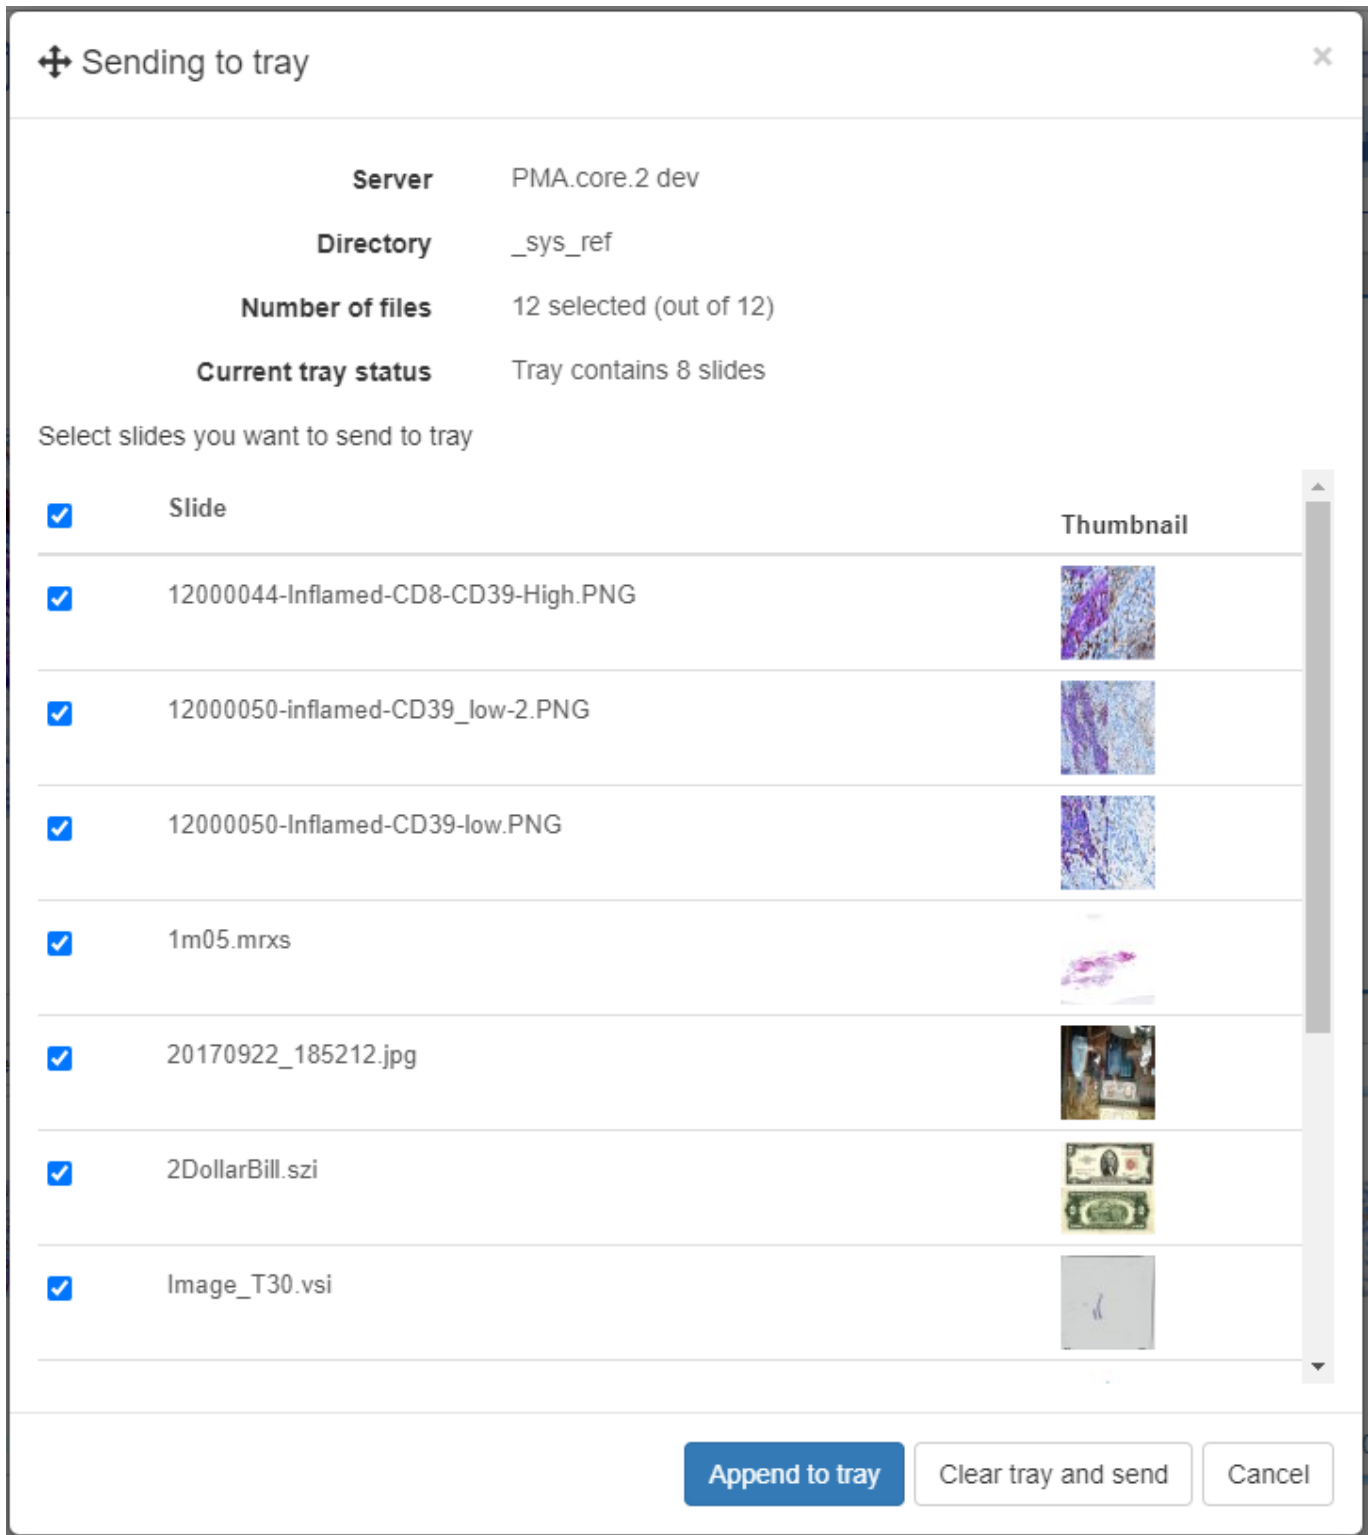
Sending to tray

×

Server PMA.core.2 dev

Directory _sys_ref

Number of files 12 selected (out of 12)

Current tray status Tray contains 8 slides

Select slides you want to send to tray

| | Slide | Thumbnail |
|---|---|---|
| ☑ | 12000044-Inflamed-CD8-CD39-High.PNG | |
| ☑ | 12000050-inflamed-CD39_low-2.PNG | |
| ☑ | 12000050-Inflamed-CD39-low.PNG | |
| ☑ | 1m05.mrxs | |
| ☑ | 20170922_185212.jpg | |
| ☑ | 2DollarBill.szi | |
| ☑ | Image_T30.vsi | |

Append to tray | Clear tray and send | Cancel